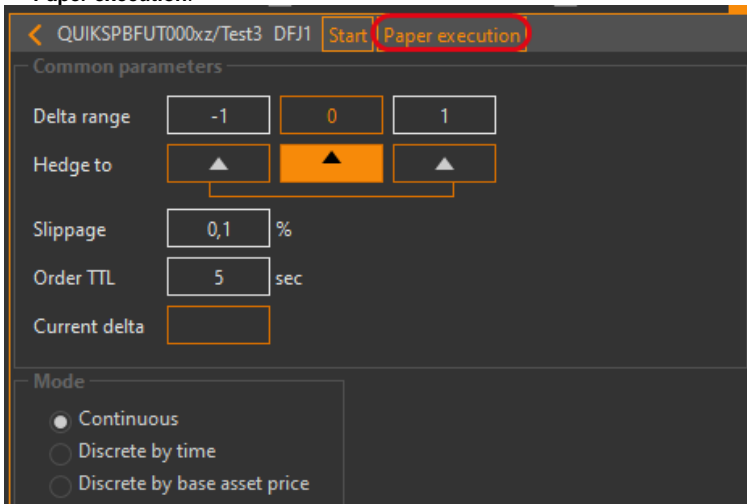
QUIKSPBFUT000xz/Test3 DFJ1 Start Paper execution

Common parameters

Delta range -1 0 1

Hedge to

Slippage 0,1 %

Order TTL 5 sec

Current delta

Mode

Continuous

Discrete by time

Discrete by base asset price